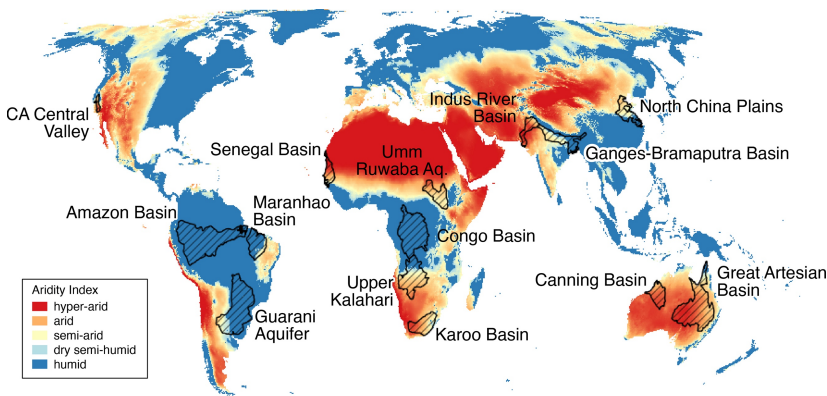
CA Central Valley

Indus River Basin

North China Plains

Senegal Basin

Umm Ruwaba Aq.

Ganges-Bramaputra Basin

Amazon Basin

Maranhao Basin

Congo Basin

Upper Kalahari

Canning Basin

Great Artesian Basin

Guarani Aquifer

Karoo Basin

Aridity Index
hyper-arid
arid
semi-arid
dry semi-humid
humid